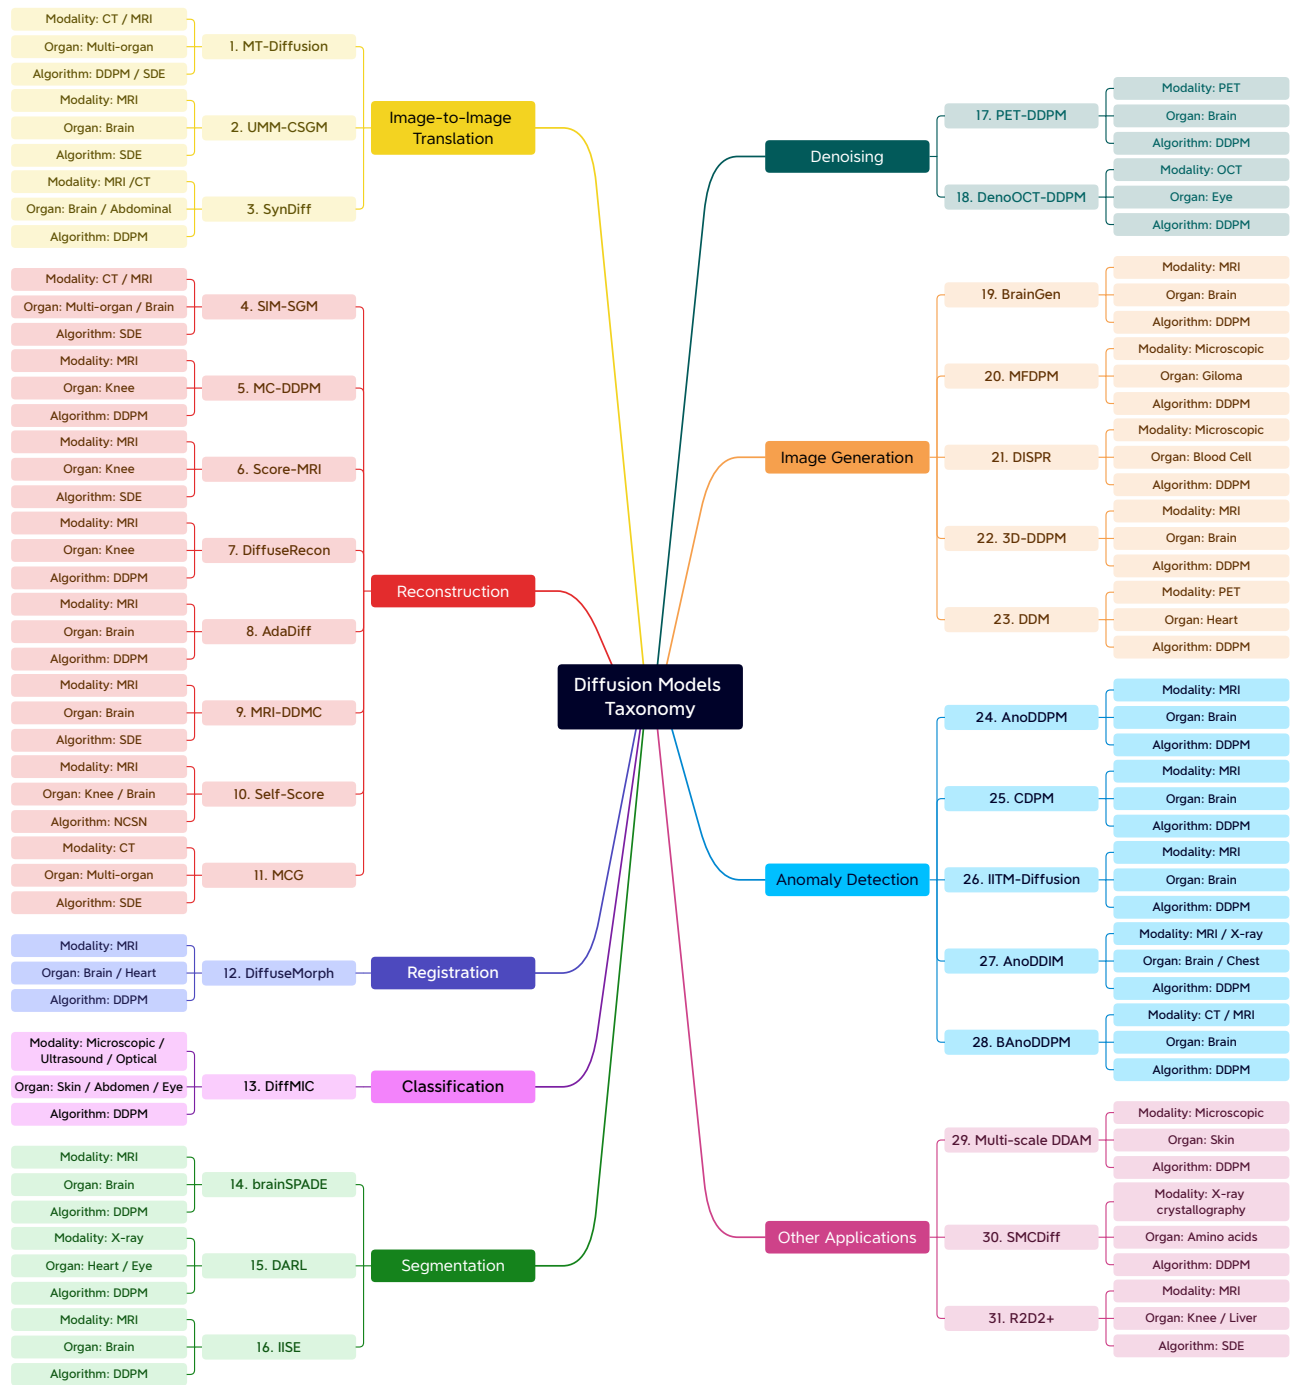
Diffusion Models Taxonomy

Image-to-Image Translation

1. MT-Diffusion
Modality: CT / MRI
Organ: Multi-organ
Algorithm: DDPM / SDE

2. UMM-CSGM
Modality: MRI
Organ: Brain
Algorithm: SDE

3. SynDiff
Modality: MRI /CT
Organ: Brain / Abdominal
Algorithm: DDPM

Reconstruction

4. SIM-SGM
Modality: CT / MRI
Organ: Multi-organ / Brain
Algorithm: SDE

5. MC-DDPM
Modality: MRI
Organ: Knee
Algorithm: DDPM

6. Score-MRI
Modality: MRI
Organ: Knee
Algorithm: SDE

7. DiffuseRecon
Modality: MRI
Organ: Knee
Algorithm: DDPM

8. AdaDiff
Modality: MRI
Organ: Brain
Algorithm: DDPM

9. MRI-DDMC
Modality: MRI
Organ: Brain
Algorithm: SDE

10. Self-Score
Modality: MRI
Organ: Knee / Brain
Algorithm: NCSN

11. MCG
Modality: CT
Organ: Multi-organ
Algorithm: SDE

Registration

12. DiffuseMorph
Modality: MRI
Organ: Brain / Heart
Algorithm: DDPM

Classification

13. DiffMIC
Modality: Microscopic / Ultrasound / Optical
Organ: Skin / Abdomen / Eye
Algorithm: DDPM

Segmentation

14. brainSPADE
Modality: MRI
Organ: Brain
Algorithm: DDPM

15. DARL
Modality: X-ray
Organ: Heart / Eye
Algorithm: DDPM

16. IISE
Modality: MRI
Organ: Brain
Algorithm: DDPM

Denoising

17. PET-DDPM
Modality: PET
Organ: Brain
Algorithm: DDPM

18. DenoOCT-DDPM
Modality: OCT
Organ: Eye
Algorithm: DDPM

Image Generation

19. BrainGen
Modality: MRI
Organ: Brain
Algorithm: DDPM

20. MFDPM
Modality: Microscopic
Organ: Giloma
Algorithm: DDPM

21. DISPR
Modality: Microscopic
Organ: Blood Cell
Algorithm: DDPM

22. 3D-DDPM
Modality: MRI
Organ: Brain
Algorithm: DDPM

23. DDM
Modality: PET
Organ: Heart
Algorithm: DDPM

Anomaly Detection

24. AnoDDPM
Modality: MRI
Organ: Brain
Algorithm: DDPM

25. CDPM
Modality: MRI
Organ: Brain
Algorithm: DDPM

26. IITM-Diffusion
Modality: MRI
Organ: Brain
Algorithm: DDPM

27. AnoDDIM
Modality: MRI / X-ray
Organ: Brain / Chest
Algorithm: DDPM

28. BAnoDDPM
Modality: CT / MRI
Organ: Brain
Algorithm: DDPM

Other Applications

29. Multi-scale DDAM
Modality: Microscopic
Organ: Skin
Algorithm: DDPM

30. SMCDiff
Modality: X-ray crystallography
Organ: Amino acids
Algorithm: DDPM

31. R2D2+
Modality: MRI
Organ: Knee / Liver
Algorithm: SDE